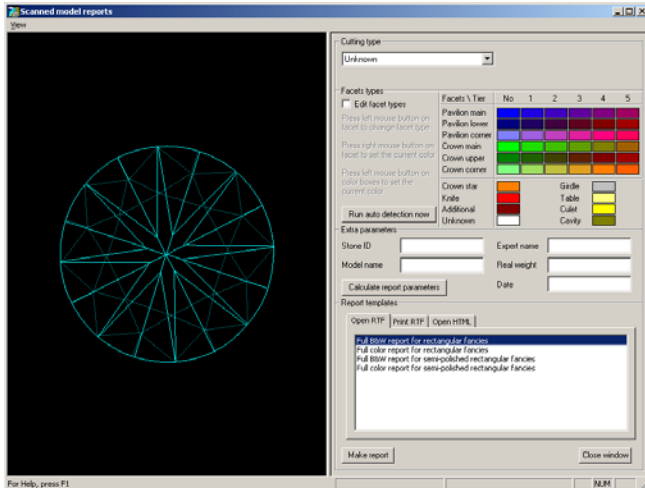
Scanned model reports

View

Cutting type

Unknown

Facets types

Edit facet types

Press left mouse button on facet to change facet type

Press right mouse button on facet to set the current color

Press left mouse button on color boxes to set the current color

Run auto detection now

| Facets \ Tier | No | 1 | 2 | 3 | 4 | 5 |
|---|---|---|---|---|---|---|
| Pavilion main | | | | | | |
| Pavilion lower | | | | | | |
| Pavilion corner | | | | | | |
| Crown main | | | | | | |
| Crown upper | | | | | | |
| Crown corner | | | | | | |

Crown star
Knife
Additional
Unknown

Girdle
Table
Culet
Cavity

Extra parameters

Stone ID

Model name

Expert name

Real weight

Date

Calculate report parameters

Report templates

Open RTF | Print RTF | Open HTML

Full B&W report for rectangular fancies
Full color report for rectangular fancies
Full B&W report for semi-polished rectangular fancies
Full color report for semi-polished rectangular fancies

Make report

Close window

For Help, press F1

NUM